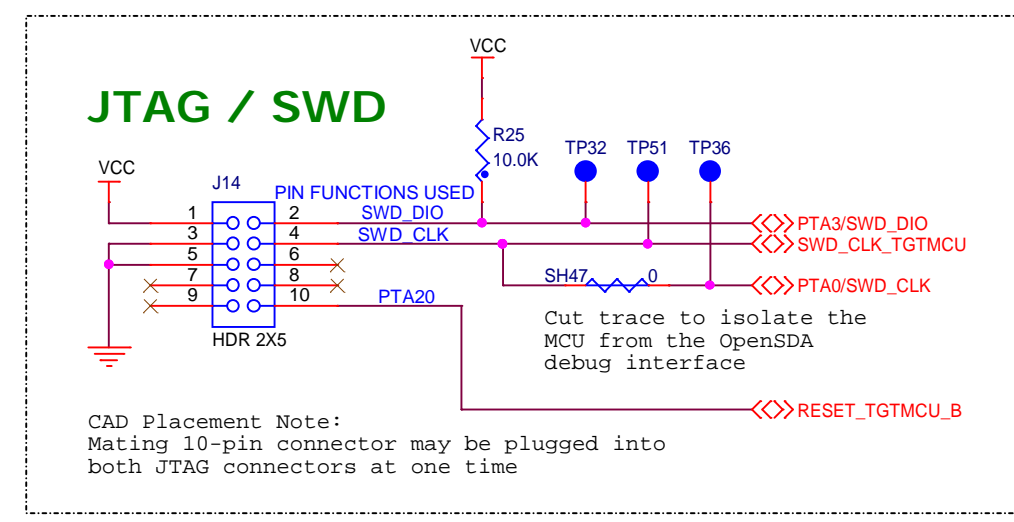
JTAG / SWD

VCC

R25
10.0K

TP32 TP51 TP36

VCC

J14

PIN FUNCTIONS USED

1 2 SWD_DIO
3 4 SWD_CLK
5 6
7 8
9 10 PTA20

HDR 2X5

PTA3/SWD_DIO
SWD_CLK_TGTMCU

SH47 0

PTA0/SWD_CLK

Cut trace to isolate the MCU from the OpenSDA debug interface

RESET_TGTMCU_B

CAD Placement Note:
Mating 10-pin connector may be plugged into both JTAG connectors at one time